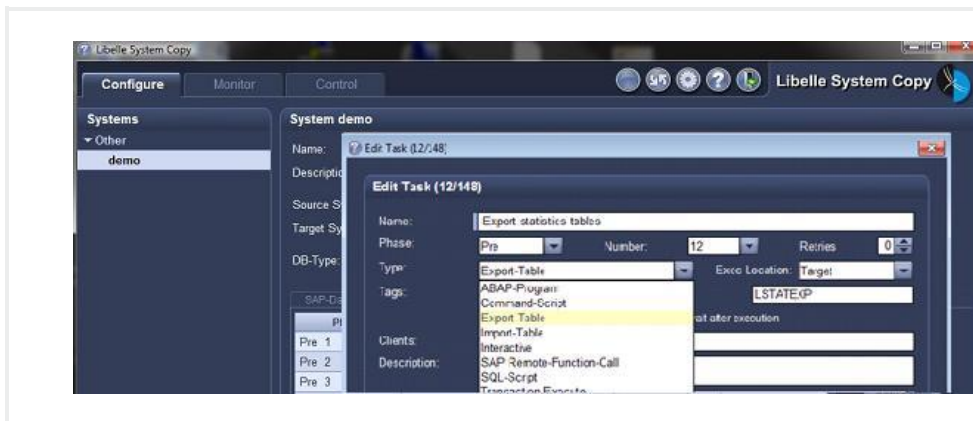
Libelle System Copy

Configure
Monitor
Control
Libelle System Copy

Systems
▾ Other
demo

System demo
Name:
Descriptio
Source S
Target Sy
DB-Type:
SAP-D
P
Pre 1
Pre 2
Pre 3

Edit Task (12/148)

Edit Task (12/148)

Name: Export statistics tables
Phase: Pre
Number: 12
Retries 0
Type: Export-Table
Exec Location: Target
Tags:
LSTATEXP
ABAP-Program
Command-Script
Export Table
Import-Table
Interactive
SAP Remote-Function-Call
SQL-Script
Transaction Execute
ait after execution
Clients:
Description: